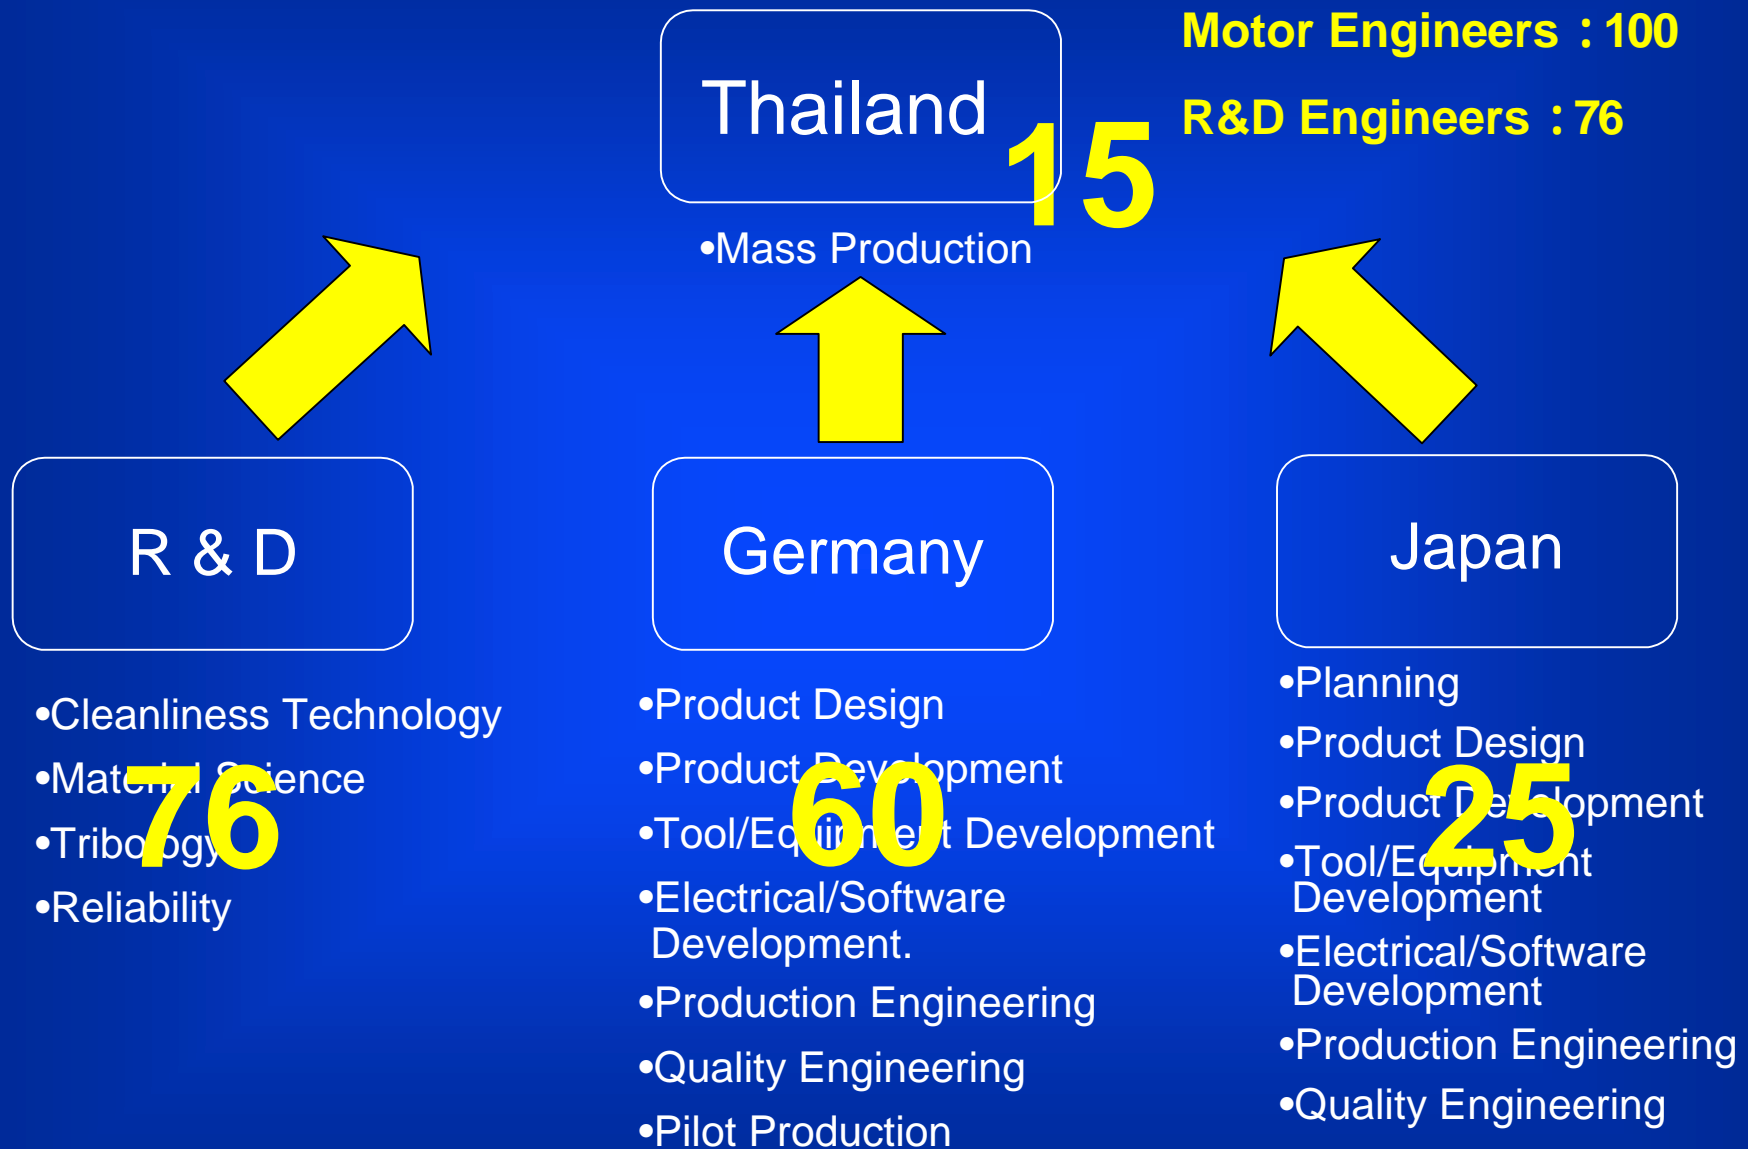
Thailand 15

Motor Engineers : 100

R&D Engineers : 76

•Mass Production

R & D

Germany

Japan

•Cleanliness Technology
•Material Science
•Tribology
•Reliability

76

•Product Design
•Product Development
•Tool/Equipment Development
•Electrical/Software Development.
•Production Engineering
•Quality Engineering
•Pilot Production

60

•Planning
•Product Design
•Product Development
•Tool/Equipment Development
•Electrical/Software Development
•Production Engineering
•Quality Engineering

25